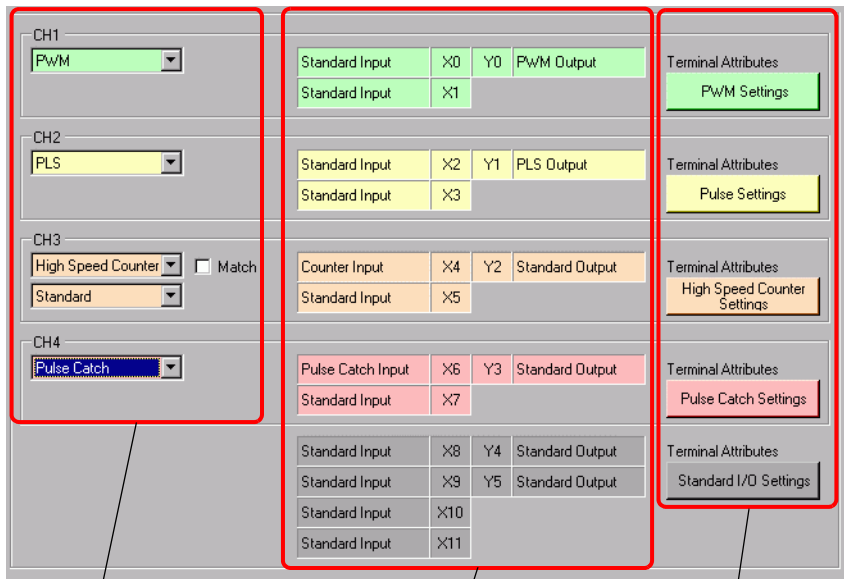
CH1
PWM

CH2
PLS

CH3
High Speed Counter
Match
Standard

CH4
Pulse Catch

| Standard Input | X0 | Y0 | PWM Output |
|---|---|---|---|
| Standard Input | X1 | | |

| Standard Input | X2 | Y1 | PLS Output |
|---|---|---|---|
| Standard Input | X3 | | |

| Counter Input | X4 | Y2 | Standard Output |
|---|---|---|---|
| Standard Input | X5 | | |

| Pulse Catch Input | X6 | Y3 | Standard Output |
|---|---|---|---|
| Standard Input | X7 | | |

| Standard Input | X8 | Y4 | Standard Output |
|---|---|---|---|
| Standard Input | X9 | Y5 | Standard Output |
| Standard Input | X10 | | |
| Standard Input | X11 | | |

Terminal Attributes
PWM Settings

Terminal Attributes
Pulse Settings

Terminal Attributes
High Speed Counter Settings

Terminal Attributes
Pulse Catch Settings

Terminal Attributes
Standard I/O Settings